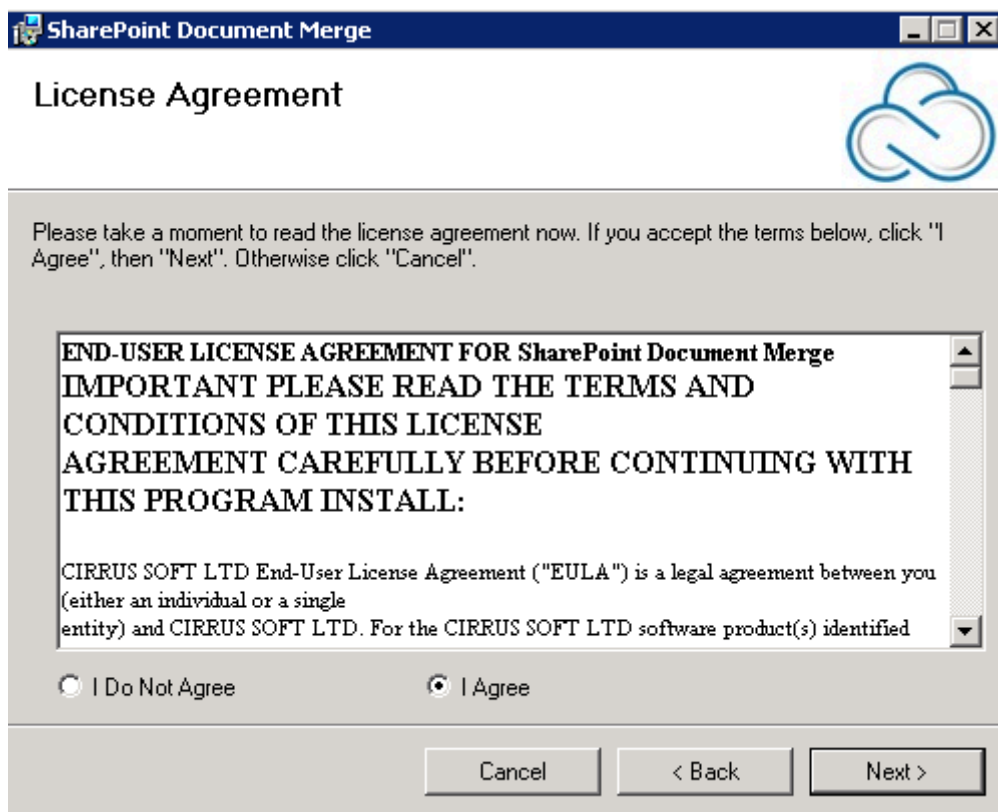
SharePoint Document Merge

License Agreement

Please take a moment to read the license agreement now. If you accept the terms below, click "I Agree", then "Next". Otherwise click "Cancel".

END-USER LICENSE AGREEMENT FOR SharePoint Document Merge
IMPORTANT PLEASE READ THE TERMS AND CONDITIONS OF THIS LICENSE AGREEMENT CAREFULLY BEFORE CONTINUING WITH THIS PROGRAM INSTALL:

CIRRUS SOFT LTD End-User License Agreement ("EULA") is a legal agreement between you (either an individual or a single entity) and CIRRUS SOFT LTD. For the CIRRUS SOFT LTD software product(s) identified

I Do Not Agree
I Agree

Cancel
< Back
Next >